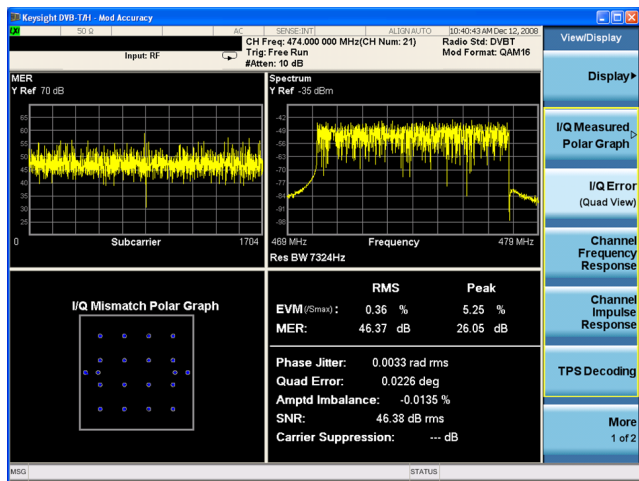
Keysight DVB-T/H - Mod Accuracy

50 Ω AC SENSE:INT ALIGN AUTO 10:40:43 AM Dec 12, 2008

Input: RF

CH Freq: 474.000 000 MHz(CH Num: 21)
Trig: Free Run
#Atten: 10 dB

Radio Std: DVBT
Mod Format: QAM16

View/Display

Display▸

I/Q Measured Polar Graph

I/Q Error (Quad View)

Channel Frequency Response

Channel Impulse Response

TPS Decoding

More 1 of 2

MER
Y Ref 70 dB

65 60 55 50 45 40 35 30 25

0 Subcarrier 1704

Spectrum
Y Ref -35 dBm

-42 -48 -53 -58 -63 -70 -77 -84 -88 -93

469 MHz Frequency 479 MHz
Res BW 7324Hz

I/Q Mismatch Polar Graph

| | RMS | | Peak | |
|---|---|---|---|---|
| EVM (/Smax): | 0.36 | % | 5.25 | % |
| MER: | 46.37 | dB | 26.05 | dB |

Phase Jitter: 0.0033 rad rms
Quad Error: 0.0226 deg
Amptd Imbalance: -0.0135 %
SNR: 46.38 dB rms
Carrier Suppression: --- dB

MSG STATUS